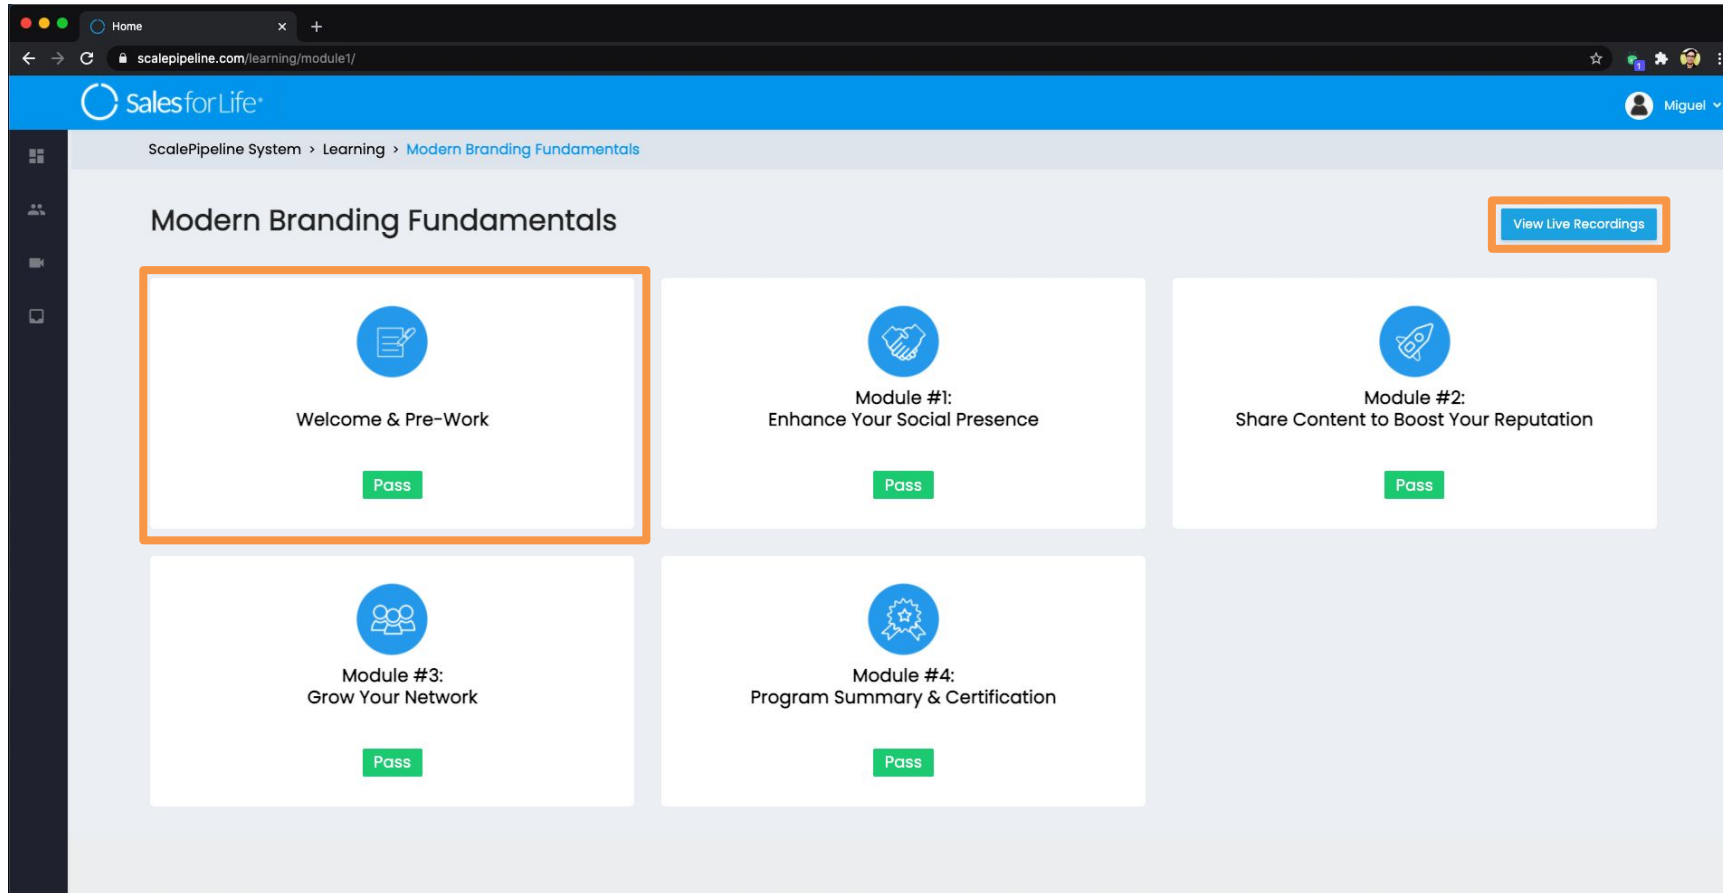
Home

scalepipeline.com/learning/module1/

SalesforLife

Miguel

ScalePipeline System › Learning › Modern Branding Fundamentals

Modern Branding Fundamentals

View Live Recordings

Welcome & Pre-Work

Pass

Module #1:
Enhance Your Social Presence

Pass

Module #2:
Share Content to Boost Your Reputation

Pass

Module #3:
Grow Your Network

Pass

Module #4:
Program Summary & Certification

Pass